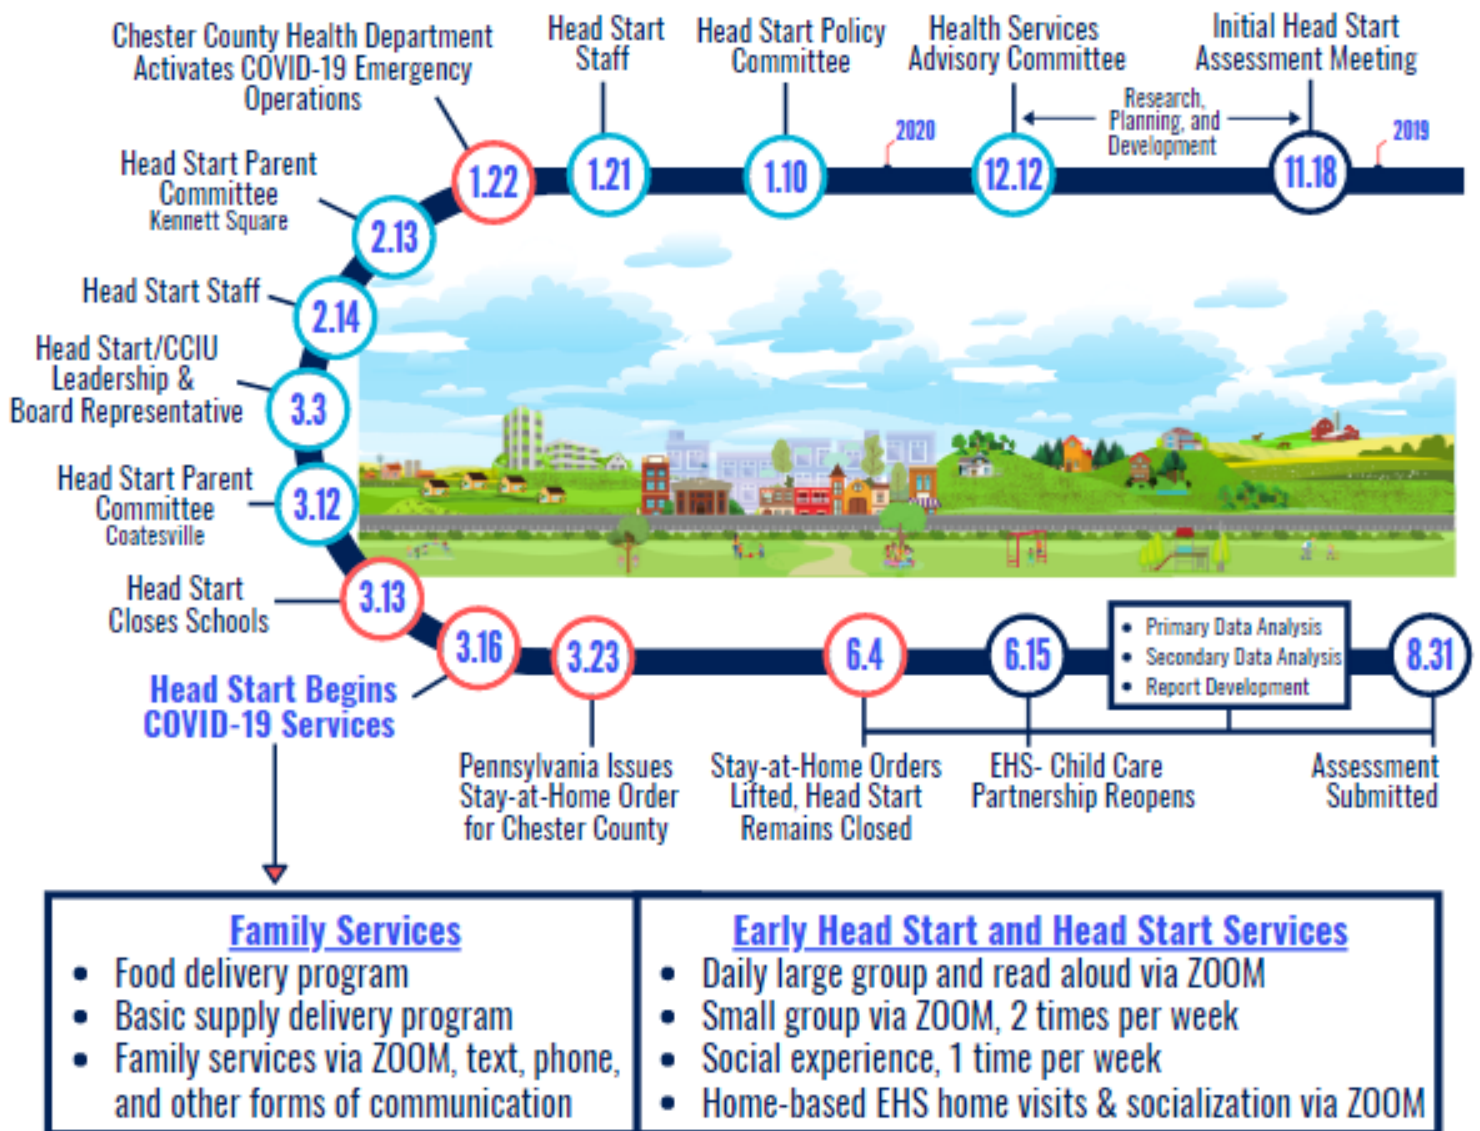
Chester County Health Department Activates COVID-19 Emergency Operations

Head Start Staff

Head Start Policy Committee

Health Services Advisory Committee

Initial Head Start Assessment Meeting

2020

Research, Planning, and Development

2019

1.22

1.21

1.10

12.12

11.18

Head Start Parent Committee
Kennett Square

2.13

Head Start Staff

2.14

Head Start/CCIU Leadership & Board Representative

3.3

Head Start Parent Committee
Coatesville

3.12

Head Start Closes Schools

3.13

3.16

3.23

6.4

6.15

• Primary Data Analysis
• Secondary Data Analysis
• Report Development

8.31

Head Start Begins COVID-19 Services

Pennsylvania Issues Stay-at-Home Order for Chester County

Stay-at-Home Orders Lifted, Head Start Remains Closed

EHS- Child Care Partnership Reopens

Assessment Submitted

Family Services
• Food delivery program
• Basic supply delivery program
• Family services via ZOOM, text, phone, and other forms of communication

Early Head Start and Head Start Services
• Daily large group and read aloud via ZOOM
• Small group via ZOOM, 2 times per week
• Social experience, 1 time per week
• Home-based EHS home visits & socialization via ZOOM